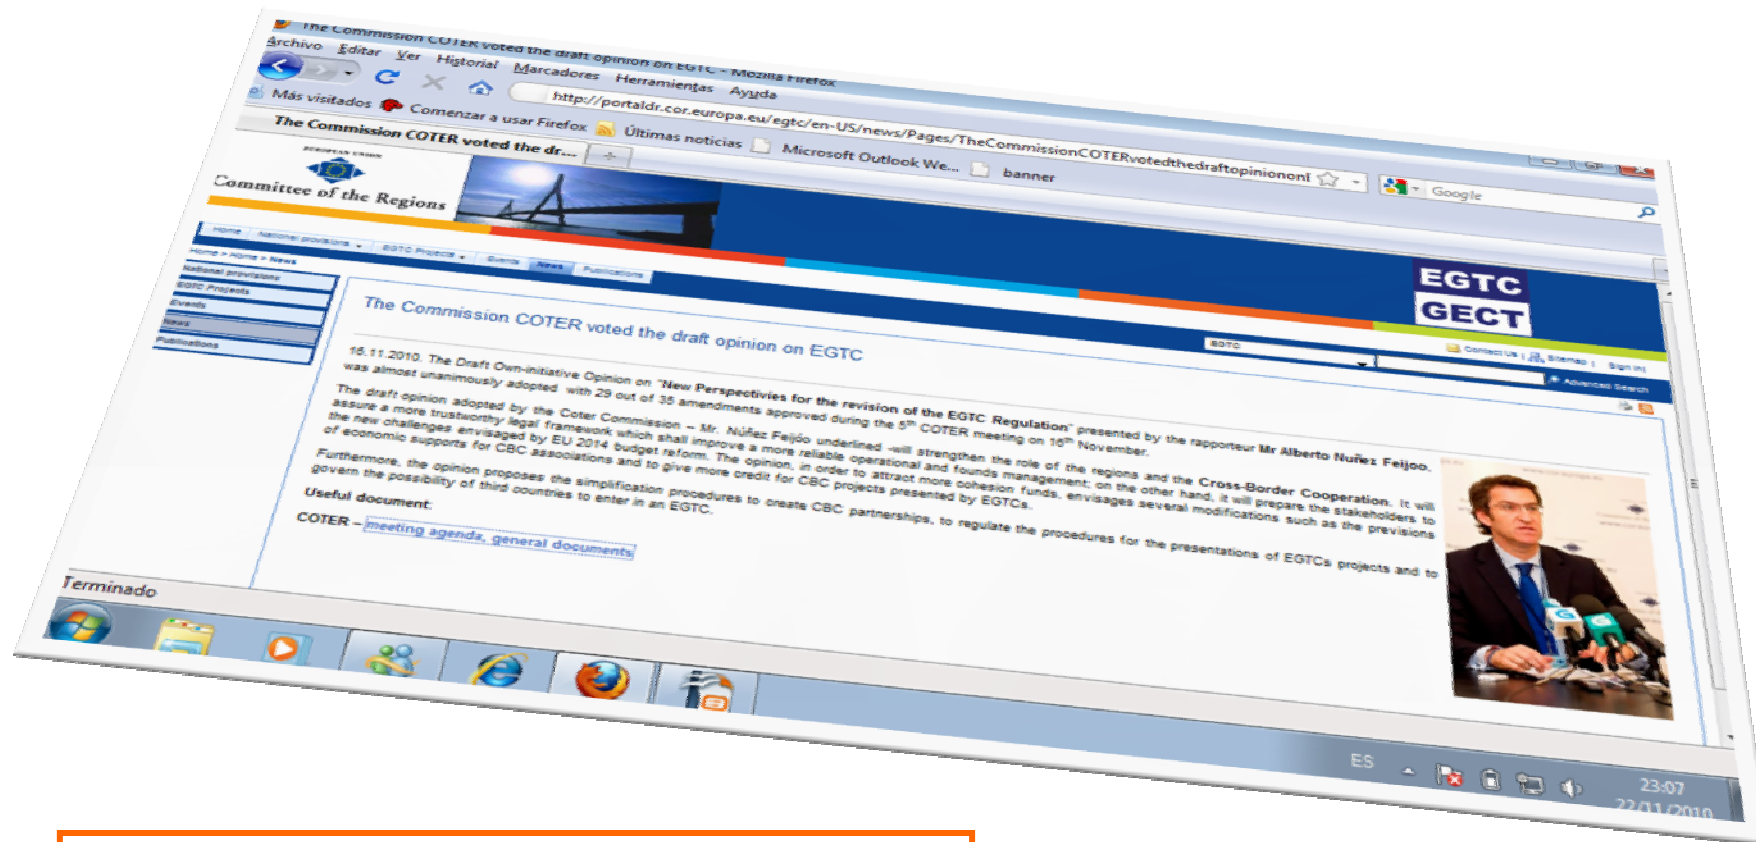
The Commission COTER voted the draft opinion on EGTC - Mozilla Firefox

Archivo Editar Ver Historial Marcadores Herramientas Ayuda

http://portaldr.cor.europa.eu/egtc/en-US/news/Pages/TheCommissionCOTERvotedthedraftopiniononE

Google

Más visitados Comenzar a usar Firefox Últimas noticias Microsoft Outlook We... banner

The Commission COTER voted the dr...

Committee of the Regions

EGTC
GECT

Home National provisions EGTC Projects Events News Publications

Home > Home > News

National provisions
EGTC Projects
Events
News
Publications

The Commission COTER voted the draft opinion on EGTC

16.11.2010. The Draft Own-initiative Opinion on "New Perspectives for the revision of the EGTC Regulation" presented by the rapporteur Mr Alberto Nuñez Feijoo, was almost unanimously adopted with 29 out of 35 amendments approved during the 5th COTER meeting on 16th November.

The draft opinion adopted by the Coter Commission – Mr. Núñez Feijóo underlined -will strengthen the role of the regions and the Cross-Border Cooperation. It will assure a more trustworthy legal framework which shall improve a more reliable operational and founds management; on the other hand, it will prepare the stakeholders to the new challenges envisaged by EU 2014 budget reform. The opinion, in order to attract more cohesion funds, envisages several modifications such as the previsions of economic supports for CBC associations and to give more credit for CBC projects presented by EGTCs.

Furthermore, the opinion proposes the simplification procedures to create CBC partnerships, to regulate the procedures for the presentations of EGTCs projects and to govern the possibility of third countries to enter in an EGTC.

Useful document:

COTER – meeting agenda, general documents

Terminado

ES 23:07 22/11/2010